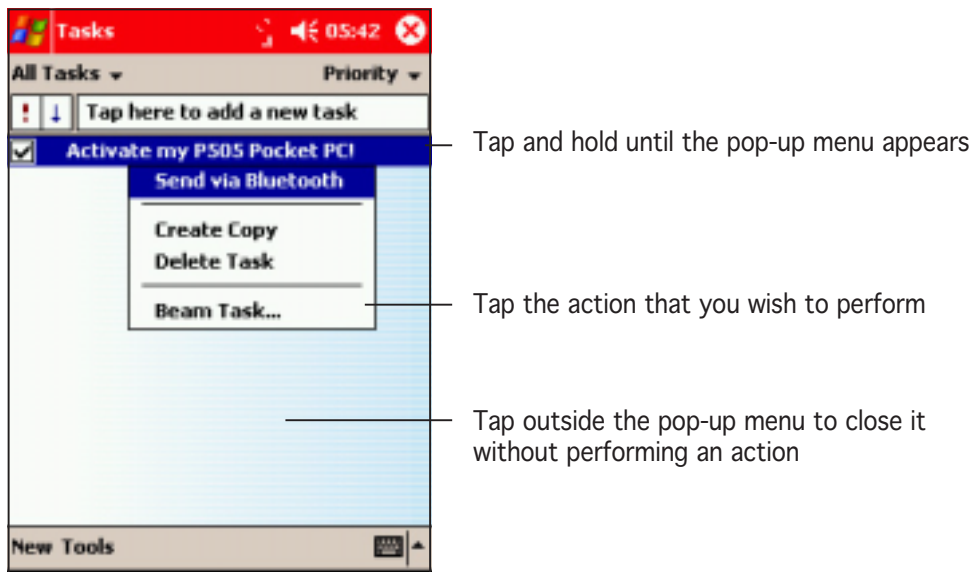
Tasks 05:42

All Tasks Priority

! ↓ Tap here to add a new task

Activate my P505 Pocket PC!

Send via Bluetooth

Create Copy

Delete Task

Beam Task...

New Tools

Tap and hold until the pop-up menu appears

Tap the action that you wish to perform

Tap outside the pop-up menu to close it without performing an action